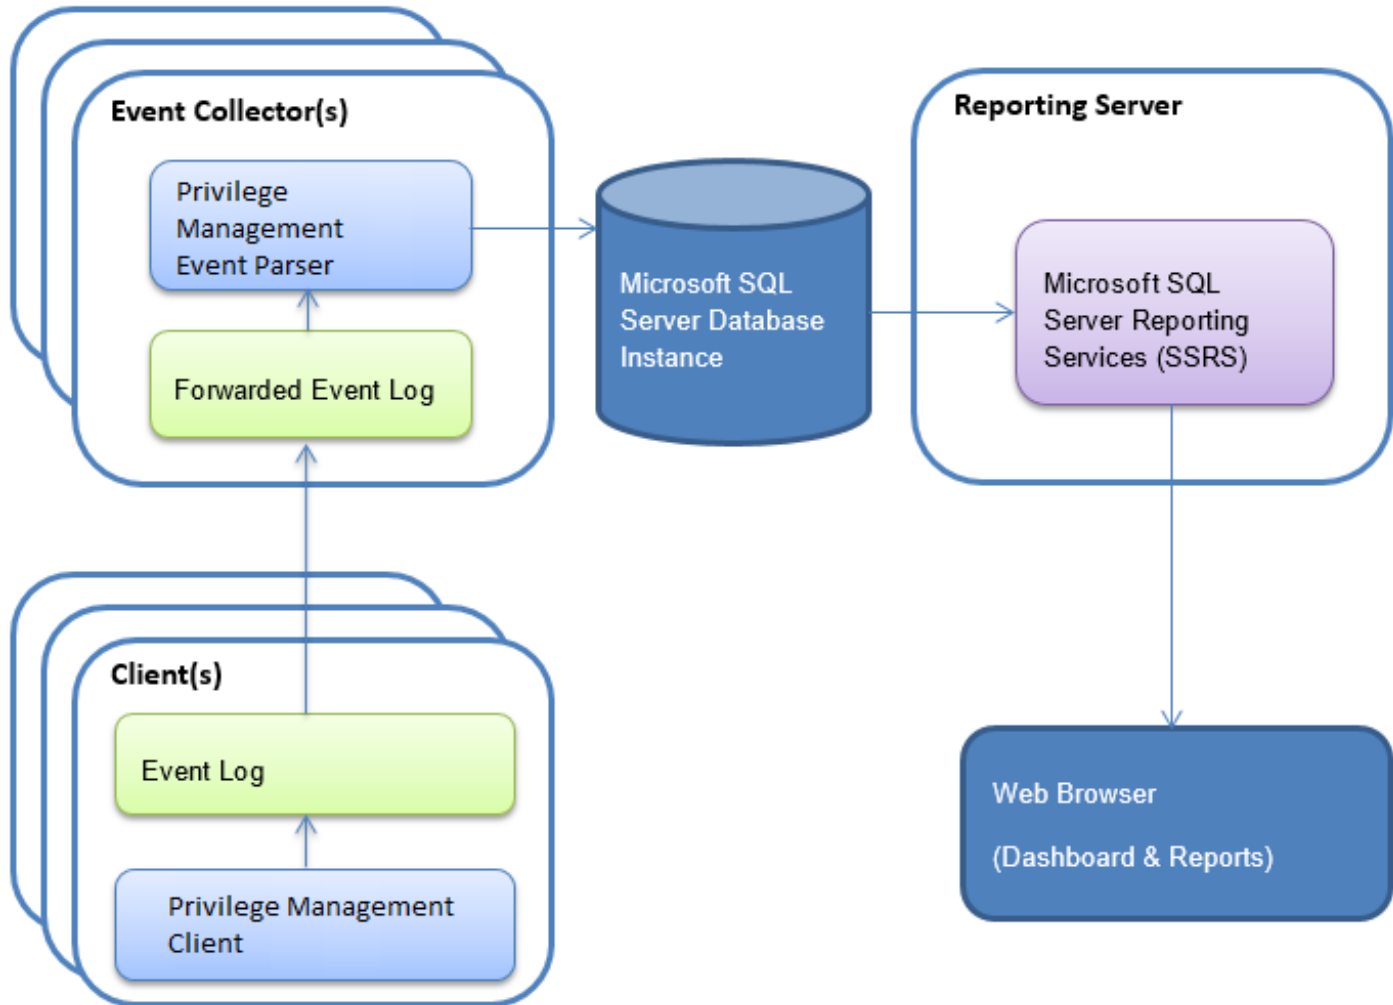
Event Collector(s)

Privilege Management Event Parser

Forwarded Event Log

Microsoft SQL Server Database Instance

Reporting Server

Microsoft SQL Server Reporting Services (SSRS)

Client(s)

Event Log

Privilege Management Client

Web Browser

(Dashboard & Reports)